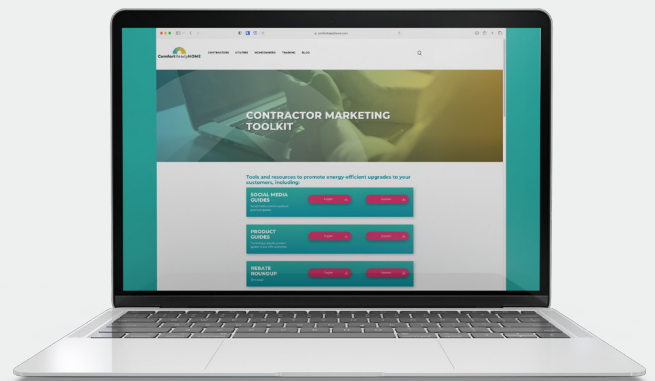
ComfortReadyHOME

CONTRACTORS STUDIES HOMEOWNERS TRAINING BLOG

CONTRACTOR MARKETING TOOLKIT

Tools and resources to promote energy-efficient upgrades to your customers, including:

SOCIAL MEDIA GUIDES

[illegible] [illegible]

PRODUCT GUIDES

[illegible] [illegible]

REBATE ROUNDUP

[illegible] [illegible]